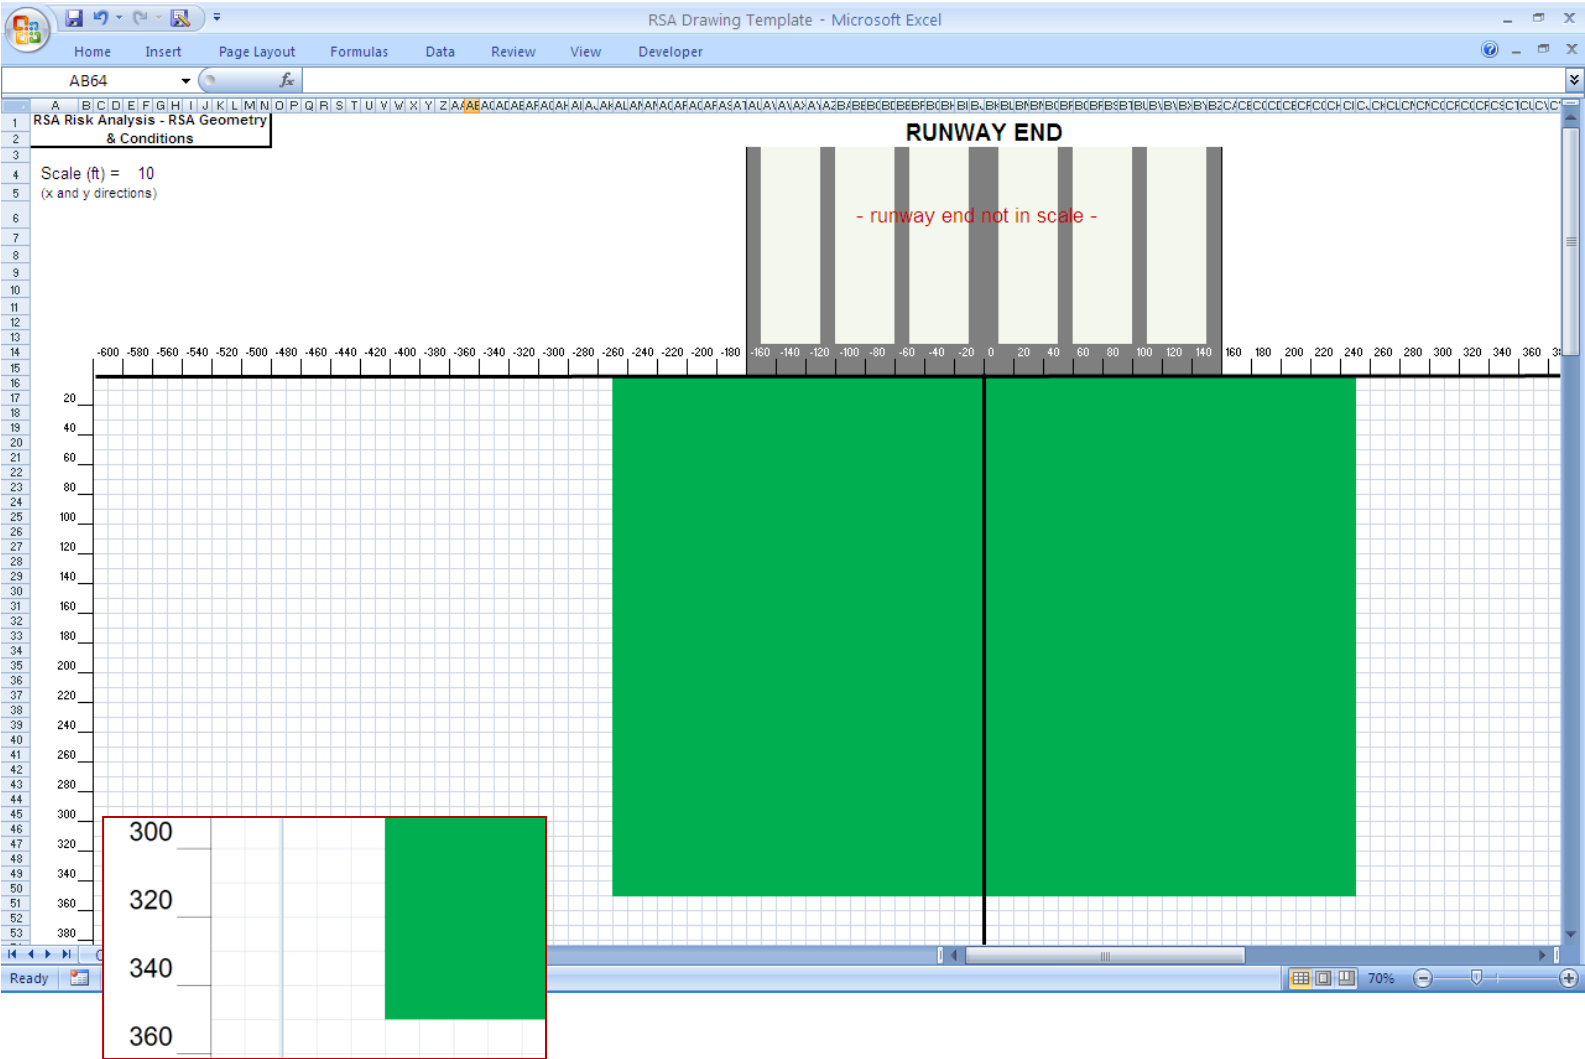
RSA Drawing Template - Microsoft Excel

Home Insert Page Layout Formulas Data Review View Developer

AB64

RSA Risk Analysis - RSA Geometry & Conditions

RUNWAY END

Scale (ft) = 10
(x and y directions)

- runway end not in scale -

-600 -580 -560 -540 -520 -500 -480 -460 -440 -420 -400 -380 -360 -340 -320 -300 -280 -260 -240 -220 -200 -180 -160 -140 -120 -100 -80 -60 -40 -20 0 20 40 60 80 100 120 140 160 180 200 220 240 260 280 300 320 340 360

20
40
60
80
100
120
140
160
180
200
220
240
260
280
300
320
340
360
380

300
320
340
360

Ready

70%